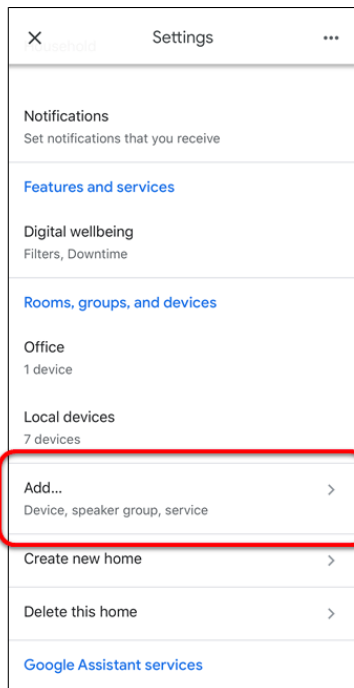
×
Settings
...

Notifications
Set notifications that you receive

Features and services

Digital wellbeing
Filters, Downtime

Rooms, groups, and devices

Office
1 device

Local devices
7 devices

Add...
Device, speaker group, service

Create new home

Delete this home

Google Assistant services